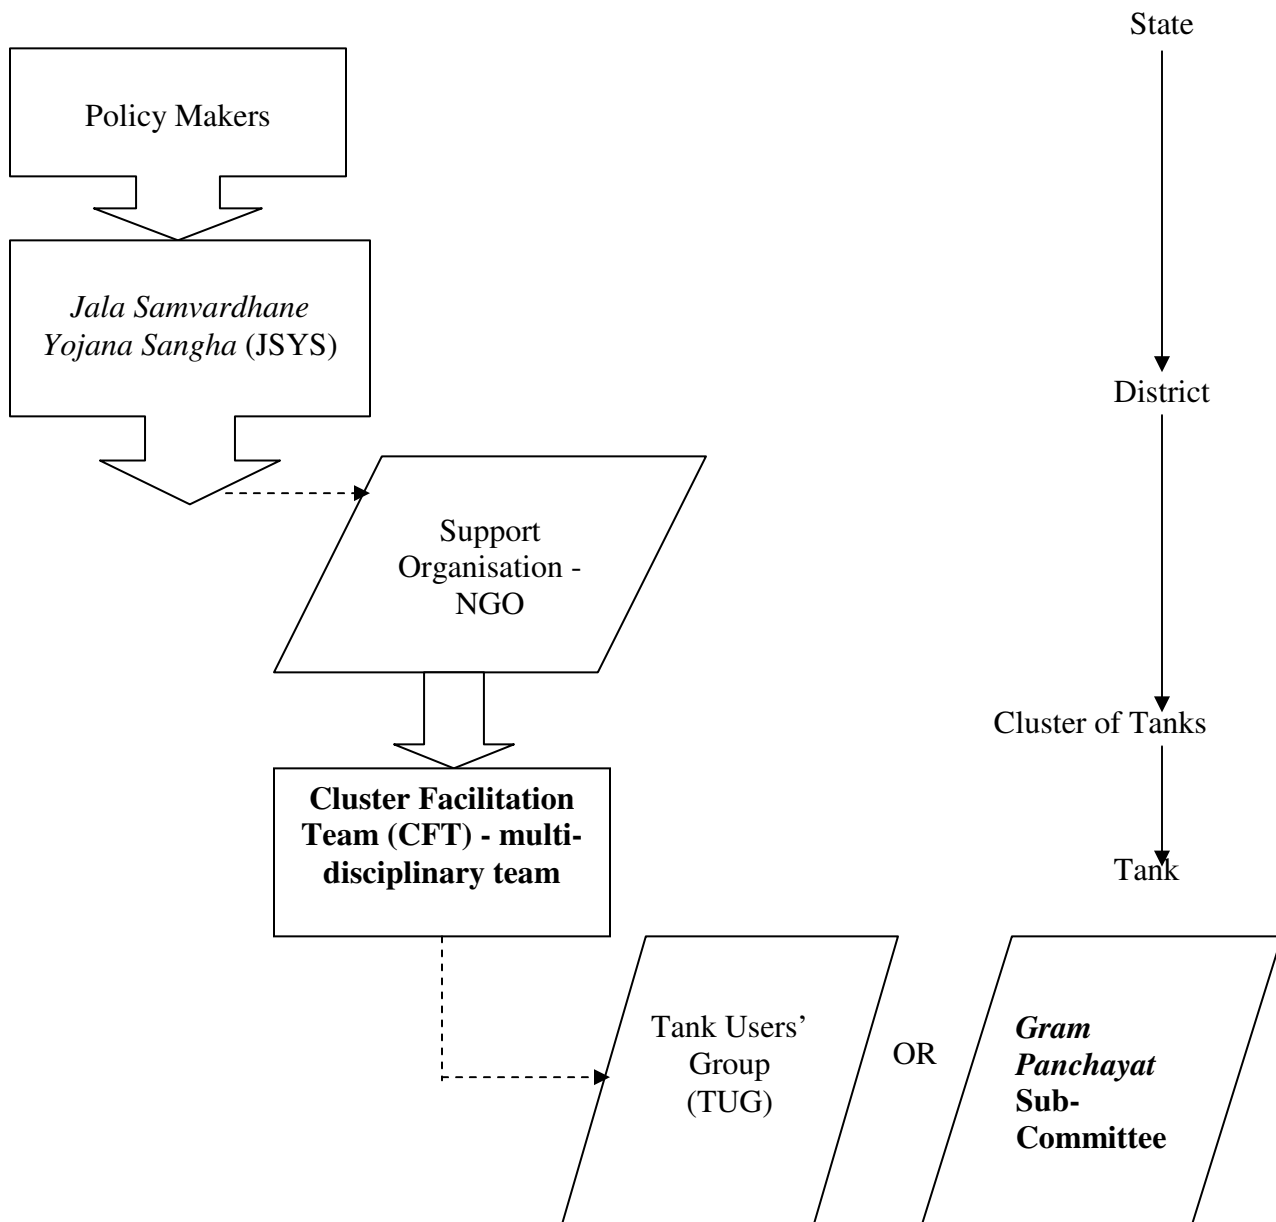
State

Policy Makers

Jala Samvardhane Yojana Sangha (JSYS)

District

Support Organisation - NGO

Cluster of Tanks

Cluster Facilitation Team (CFT) - multidisciplinary team

Tank

Tank Users' Group (TUG)

OR

Gram Panchayat Sub-Committee